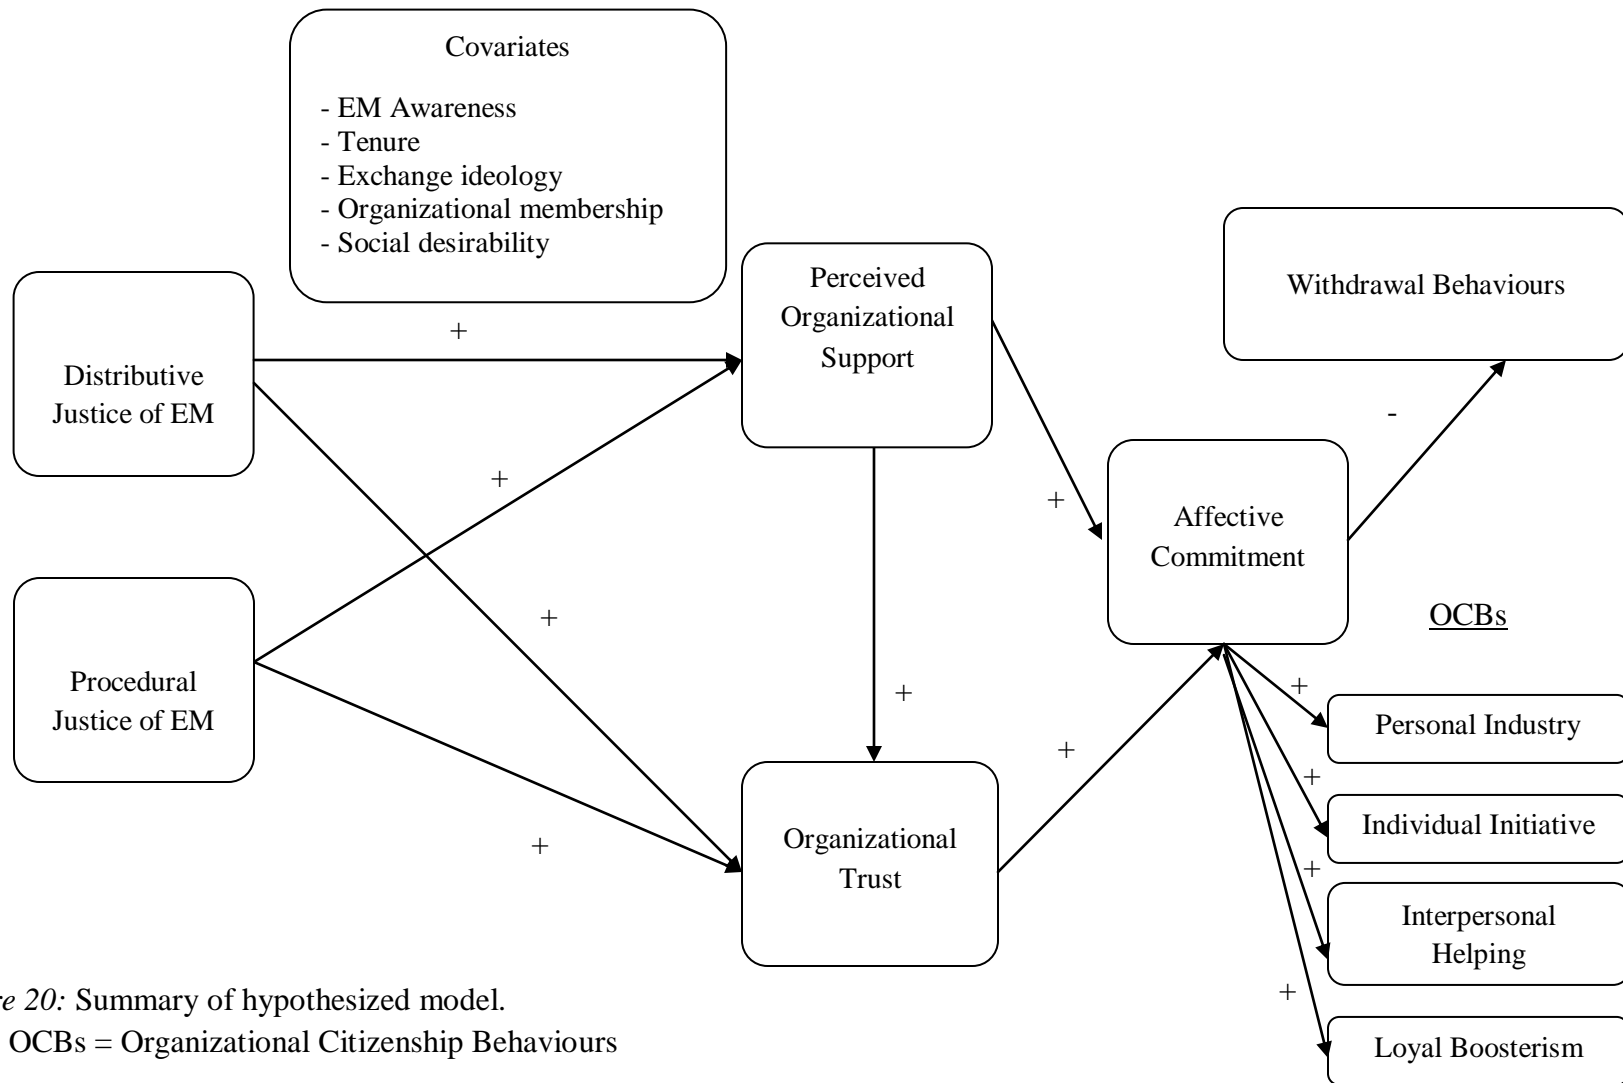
Covariates

- EM Awareness
- Tenure
- Exchange ideology
- Organizational membership
- Social desirability

Perceived Organizational Support

Withdrawal Behaviours

Distributive Justice of EM

+

+

+

+

-

+

Affective Commitment

OCBs

Procedural Justice of EM

+

+

Personal Industry

+

Individual Initiative

+

Organizational Trust

+

Interpersonal Helping

+

Loyal Boosterism

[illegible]re 20: Summary of hypothesized model.
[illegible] OCBs = Organizational Citizenship Behaviours